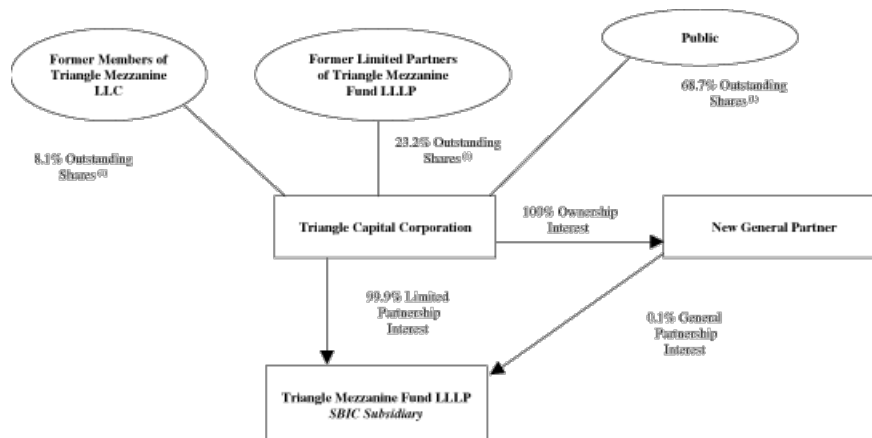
Former Members of Triangle Mezzanine LLC

Former Limited Partners of Triangle Mezzanine Fund LLLP

Public

68.7% Outstanding Shares $^{(1)}$

8.1% Outstanding Shares $^{(1)}$

23.2% Outstanding Shares $^{(1)}$

Triangle Capital Corporation

100% Ownership Interest

New General Partner

99.9% Limited Partnership Interest

0.1% General Partnership Interest

Triangle Mezzanine Fund LLLP
SBIC Subsidiary